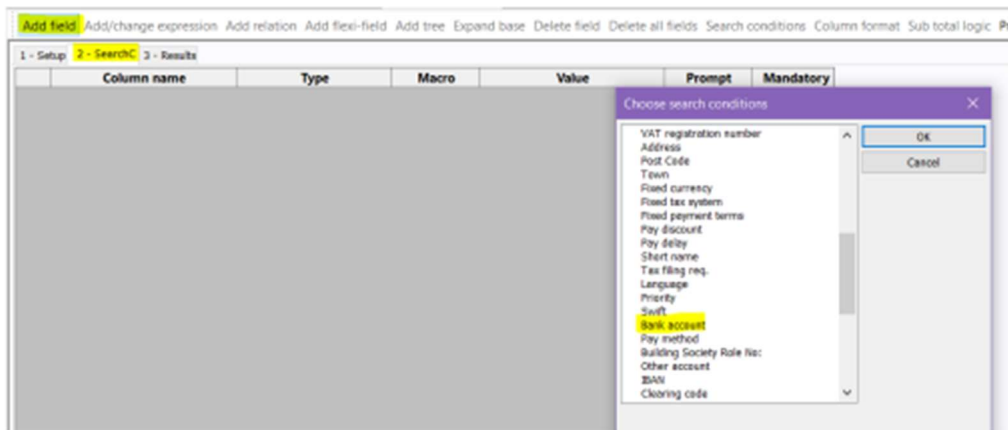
Add field Add/change expression Add relation Add flexi-field Add tree Expand base Delete field Delete all fields Search conditions Column format Sub total logic Pr

1 - Setup 2 - SearchC 3 - Results

| | Column name | Type | Macro | Value | Prompt | Mandatory |
|---|---|---|---|---|---|---|

Choose search conditions ×

VAT registration number
Address
Post Code
Town
Fixed currency
Fixed tax system
Fixed payment terms
Pay discount
Pay delay
Short name
Tax filing req.
Language
Priority
Swift
Bank account
Pay method
Building Society Role No:
Other account
IBAN
Clearing code

OK
Cancel